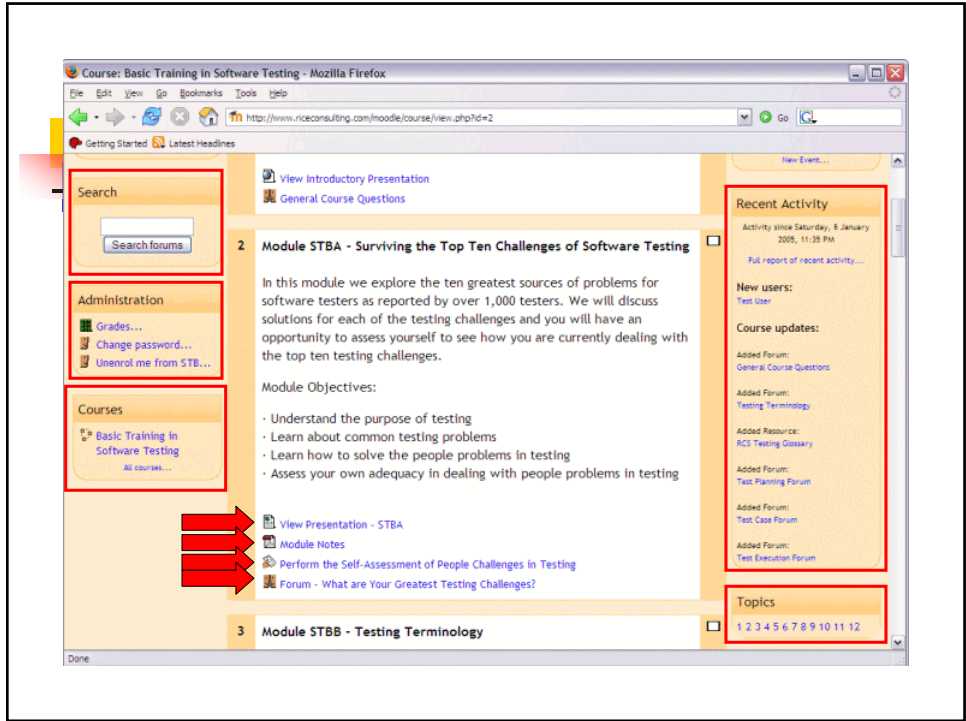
Course: Basic Training in Software Testing - Mozilla Firefox

File Edit View Go Bookmarks Tools Help

http://www.riceconsulting.com/moodle/course/view.php?id=2

Go

Getting Started Latest Headlines

New Event...

Search

Search forums

Administration

Grades...

Change password...

Unenrol me from STB...

Courses

Basic Training in Software Testing

All courses...

View Introductory Presentation

General Course Questions

2

Module STBA - Surviving the Top Ten Challenges of Software Testing

In this module we explore the ten greatest sources of problems for software testers as reported by over 1,000 testers. We will discuss solutions for each of the testing challenges and you will have an opportunity to assess yourself to see how you are currently dealing with the top ten testing challenges.

Module Objectives:

· Understand the purpose of testing
· Learn about common testing problems
· Learn how to solve the people problems in testing
· Assess your own adequacy in dealing with people problems in testing

View Presentation - STBA

Module Notes

Perform the Self-Assessment of People Challenges in Testing

Forum - What are Your Greatest Testing Challenges?

3

Module STBB - Testing Terminology

Recent Activity

Activity since Saturday, 6 January 2005, 11:25 PM

Full report of recent activity...

New users:

Test User

Course updates:

Added Forum:
General Course Questions

Added Forum:
Testing Terminology

Added Resource:
RCS Testing Glossary

Added Forum:
Test Planning Forum

Added Forum:
Test Case Forum

Added Forum:
Test Execution Forum

Topics

1 2 3 4 5 6 7 8 9 10 11 12

Done